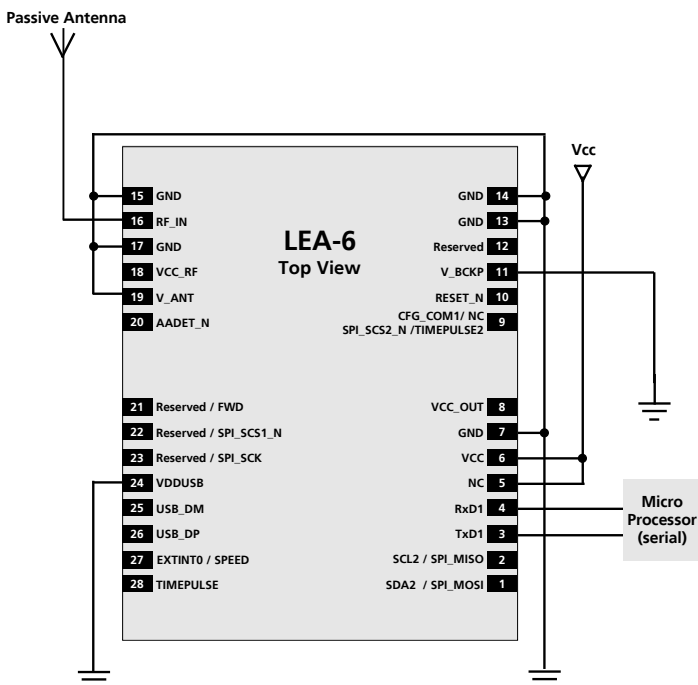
Passive Antenna

Vcc

LEA-6
Top View

15 GND
16 RF_IN
17 GND
18 VCC_RF
19 V_ANT
20 AADET_N

21 Reserved / FWD
22 Reserved / SPI_SCS1_N
23 Reserved / SPI_SCK
24 VDDUSB
25 USB_DM
26 USB_DP
27 EXTINT0 / SPEED
28 TIMEPULSE

GND 14
GND 13
Reserved 12
V_BCKP 11
RESET_N 10
CFG_COM1/ NC SPI_SCS2_N /TIMEPULSE2 9

VCC_OUT 8
GND 7
VCC 6
NC 5
RxD1 4
TxD1 3
SCL2 / SPI_MISO 2
SDA2 / SPI_MOSI 1

Micro Processor (serial)